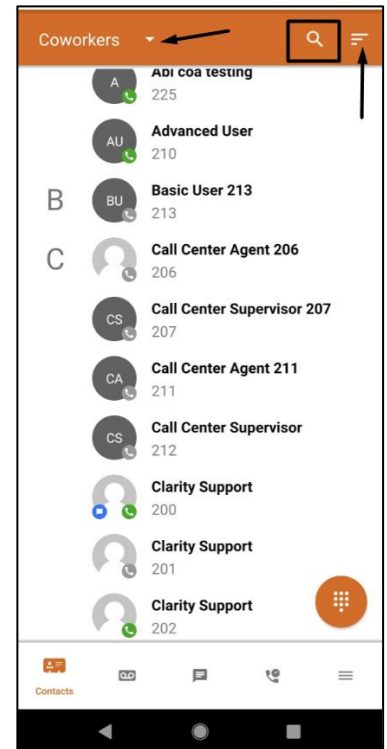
Coworkers

A Abi coa testing
225

AU Advanced User
210

B
BU Basic User 213
213

C
Call Center Agent 206
206

CS Call Center Supervisor 207
207

CA Call Center Agent 211
211

CS Call Center Supervisor
212

Clarity Support
200

Clarity Support
201

Clarity Support
202

Contacts